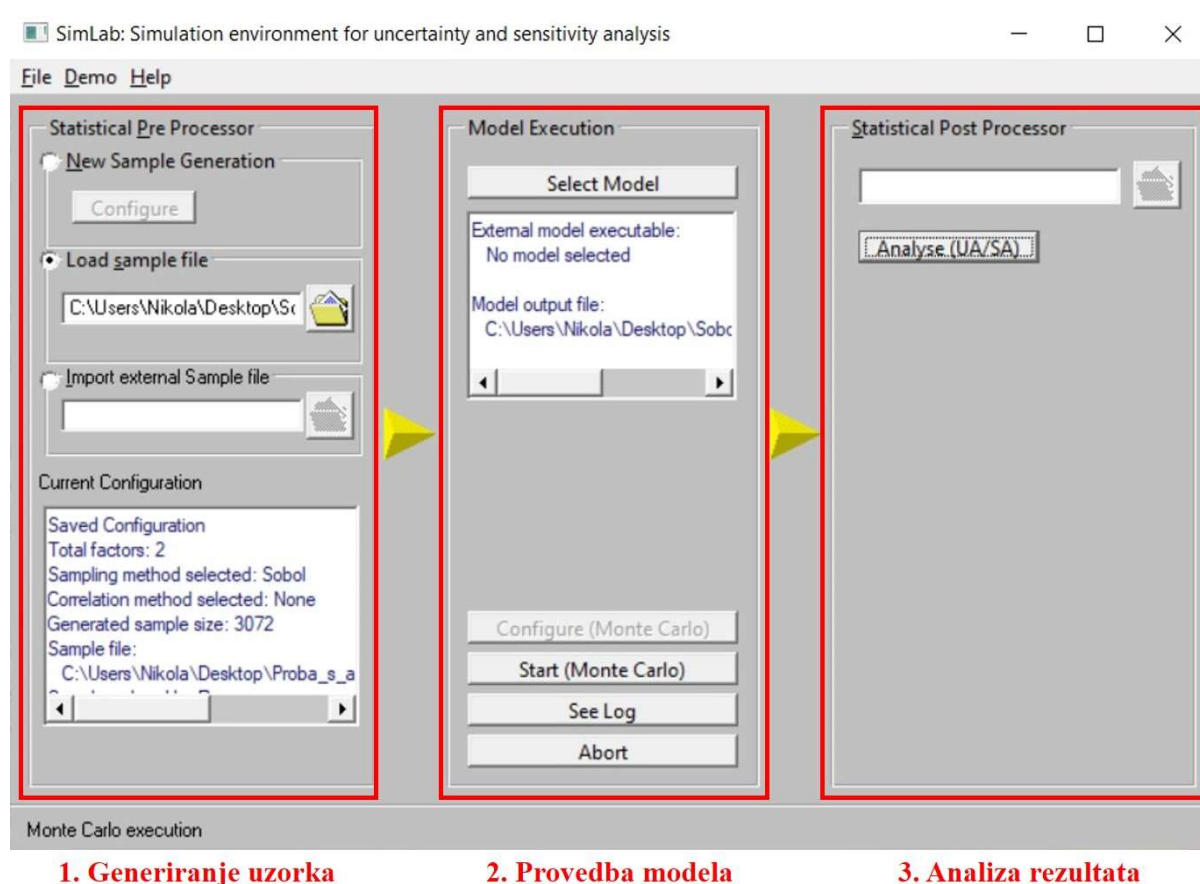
SimLab: Simulation environment for uncertainty and sensitivity analysis

File Demo Help

Statistical Pre Processor

New Sample Generation

Configure

Load sample file

C:\Users\Nikola\Desktop\Sc

Import external Sample file

Current Configuration

Saved Configuration
Total factors: 2
Sampling method selected: Sobol
Correlation method selected: None
Generated sample size: 3072
Sample file:
C:\Users\Nikola\Desktop\Proba_s_a

Model Execution

Select Model

External model executable:
No model selected

Model output file:
C:\Users\Nikola\Desktop\Sobc

Configure (Monte Carlo)

Start (Monte Carlo)

See Log

Abort

Statistical Post Processor

Analyse (UA/SA)

Monte Carlo execution

1. Generiranje uzorka

2. Provedba modela

3. Analiza rezultata